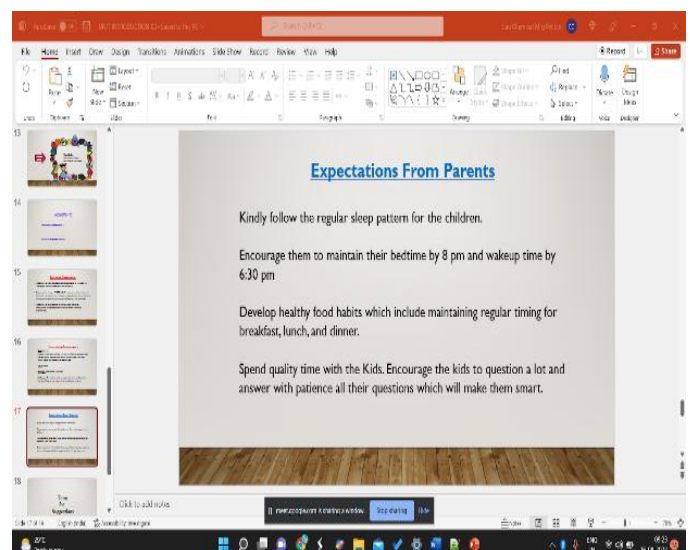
File Home Insert Draw Design Transitions Animations Slide Show Record Review View Help

Record Share

Expectations From Parents

Kindly follow the regular sleep pattern for the children.

Encourage them to maintain their bedtime by 8 pm and wakeup time by 6:30 pm

Develop healthy food habits which include maintaining regular timing for breakfast, lunch, and dinner.

Spend quality time with the Kids. Encourage the kids to question a lot and answer with patience all their questions which will make them smart.

Click to add notes

Stop sharing Hide

13
14
15
16
17
18